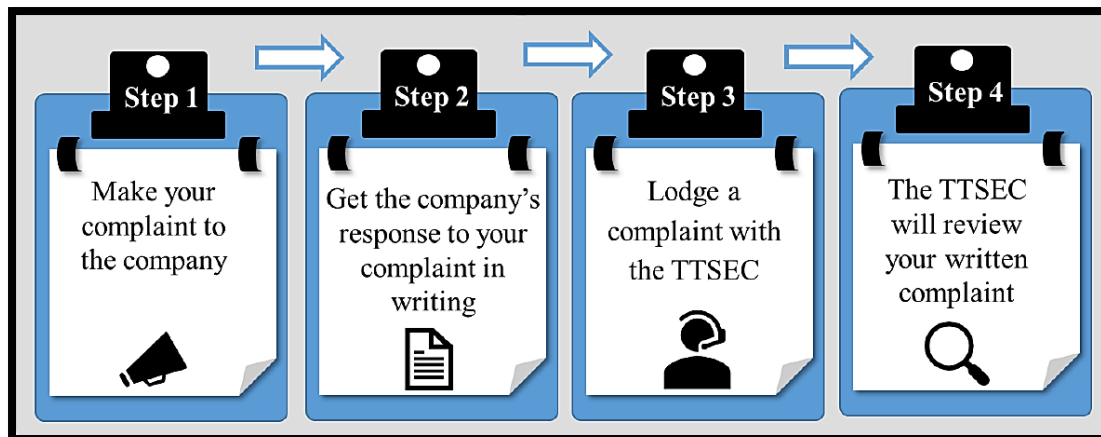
Step 1

Make your complaint to the company

Step 2

Get the company's response to your complaint in writing

Step 3

Lodge a complaint with the TTSEC

Step 4

The TTSEC will review your written complaint